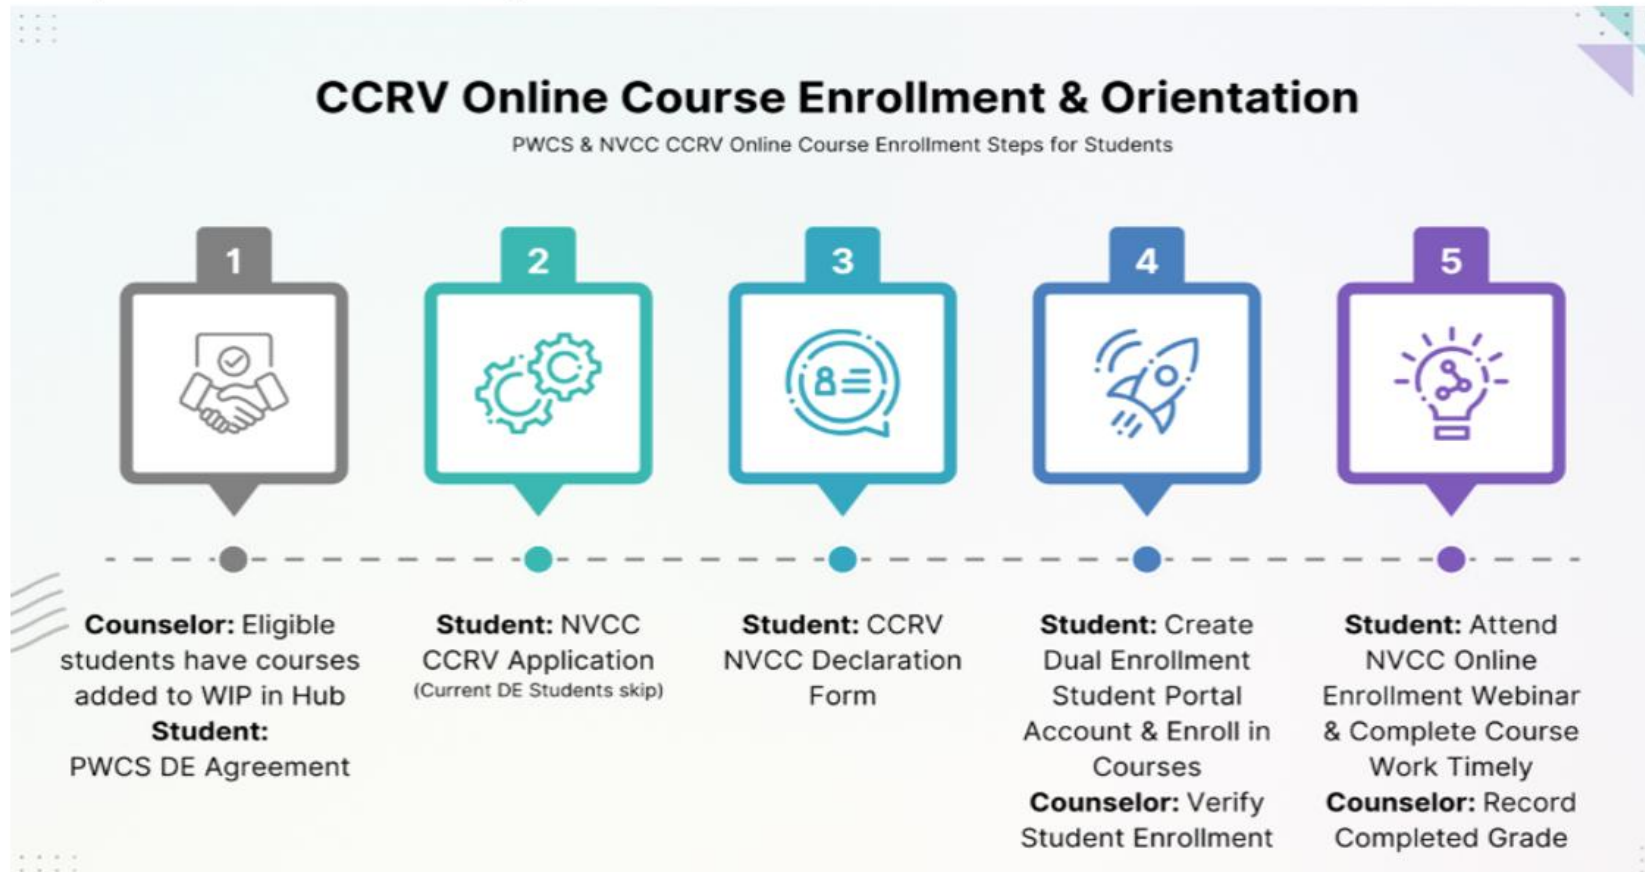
CCRV Online Course Enrollment & Orientation

PWCS & NVCC CCRV Online Course Enrollment Steps for Students

1

2

3

4

5

**Counselor:** Eligible students have courses added to WIP in Hub **Student:** PWCS DE Agreement

**Student:** NVCC CCRV Application (Current DE Students skip)

**Student:** CCRV NVCC Declaration Form

**Student:** Create Dual Enrollment Student Portal Account & Enroll in Courses **Counselor:** Verify Student Enrollment

**Student:** Attend NVCC Online Enrollment Webinar & Complete Course Work Timely **Counselor:** Record Completed Grade